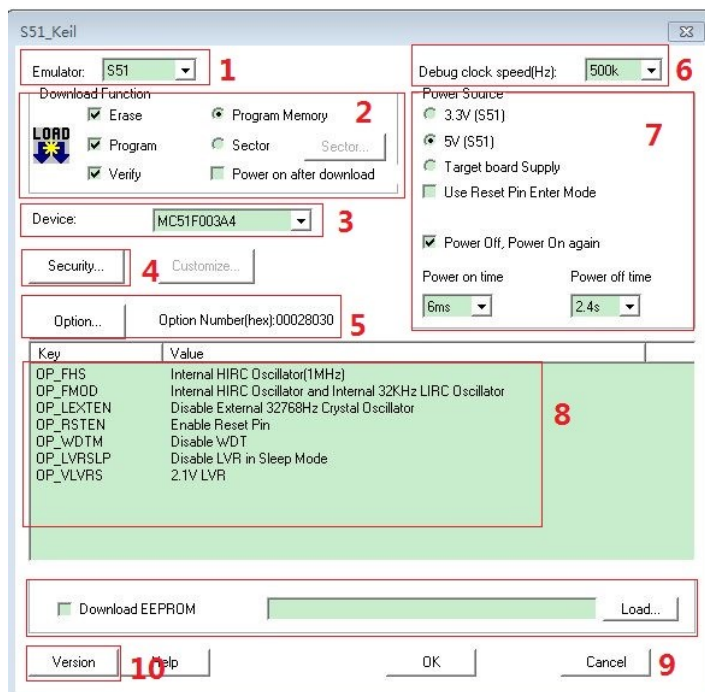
S51_Keil

Emulator: S51 1

Download Function
LOAD
Erase
Program
Verify
Program Memory
Sector
Sector...
Power on after download
2

Device: MC51F003A4 3

Security... 4 Customize...

Option... Option Number(hex):00028030 5

Debug clock speed(Hz): 500k 6

Power Source
3.3V (S51)
5V (S51)
Target board Supply
Use Reset Pin Enter Mode
7
Power Off, Power On again
Power on time
Power off time
6ms
2.4s

| Key | Value |
|---|---|
| OP_FHS | Internal HIRC Oscillator(1MHz) |
| OP_FMOD | Internal HIRC Oscillator and Internal 32KHz LIRC Oscillator |
| OP_LEXTEN | Disable External 32768Hz Crystal Oscillator |
| OP_RSTEN | Enable Reset Pin |
| OP_WDTM | Disable WDT |
| OP_LVRSLP | Disable LVR in Sleep Mode |
| OP_VLVRS | 2.1V LVR |

8

Download EEPROM
Load...

Version 10 Help OK Cancel 9